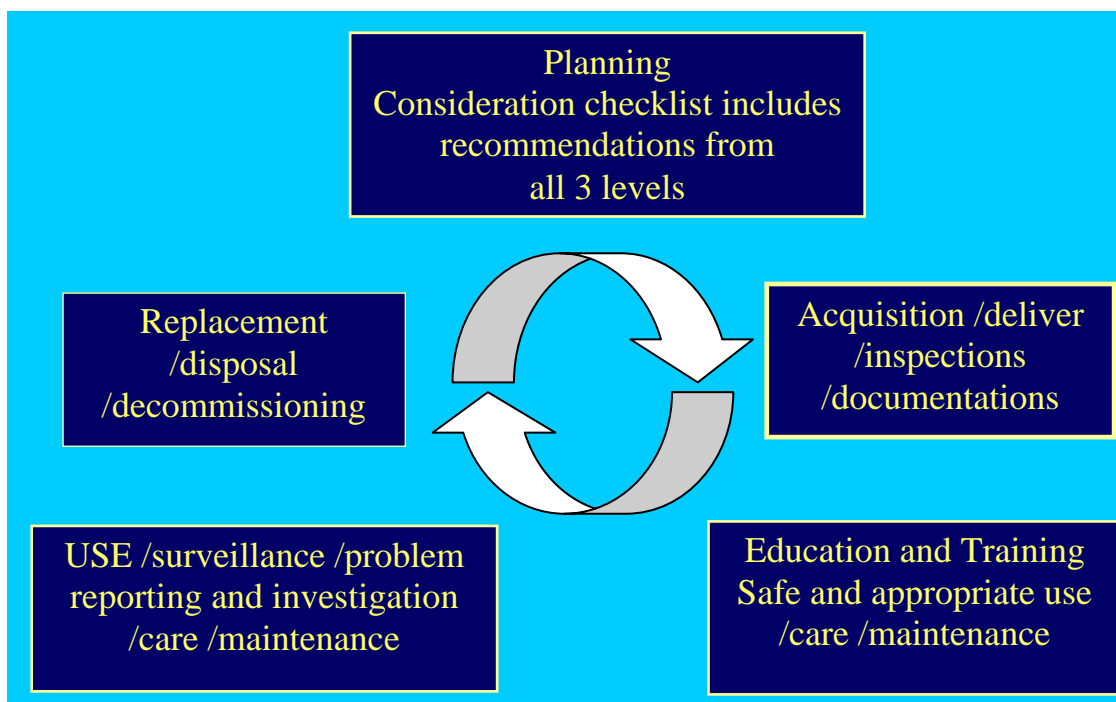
Planning
Consideration checklist includes recommendations from all 3 levels

Acquisition /deliver /inspections /documentations

Education and Training
Safe and appropriate use /care /maintenance

USE /surveillance /problem reporting and investigation /care /maintenance

Replacement /disposal /decommissioning